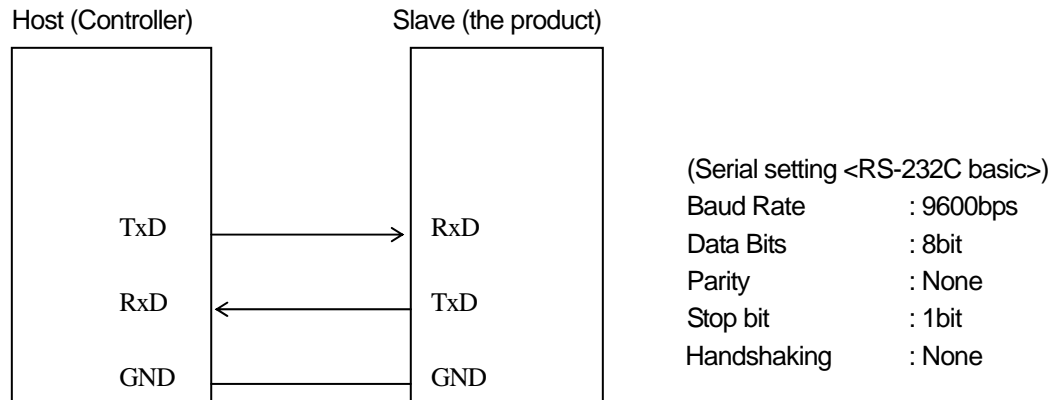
Host (Controller)

Slave (the product)

TxD

RxD

GND

RxD

TxD

GND

(Serial setting <RS-232C basic>)

| | |
|---|---|
| Baud Rate | : 9600bps |
| Data Bits | : 8bit |
| Parity | : None |
| Stop bit | : 1bit |
| Handshaking | : None |